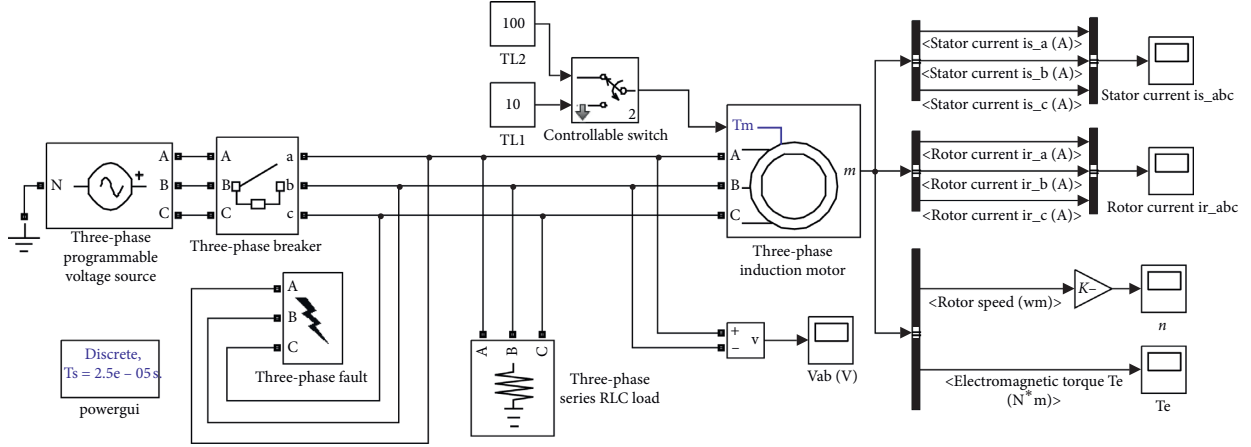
100
TL2
10
TL1
2
Controllable switch
<Stator current is_a (A)>
<Stator current is_b (A)>
<Stator current is_c (A)>
Stator current is_abc
N
A
B
C
Three-phase programmable voltage source
A
B
C
a
b
c
Three-phase breaker
Tm
A
B
C
m
Three-phase induction motor
<Rotor current ir_a (A)>
<Rotor current ir_b (A)>
<Rotor current ir_c (A)>
Rotor current ir_abc
A
B
C
Three-phase fault
A B C
Three-phase series RLC load
+
−
v
Vab (V)
<Rotor speed (wm)>
K−
n
<Electromagnetic torque Te (N*m)>
Te
Discrete, Ts = 2.5e − 05 s.
powergui